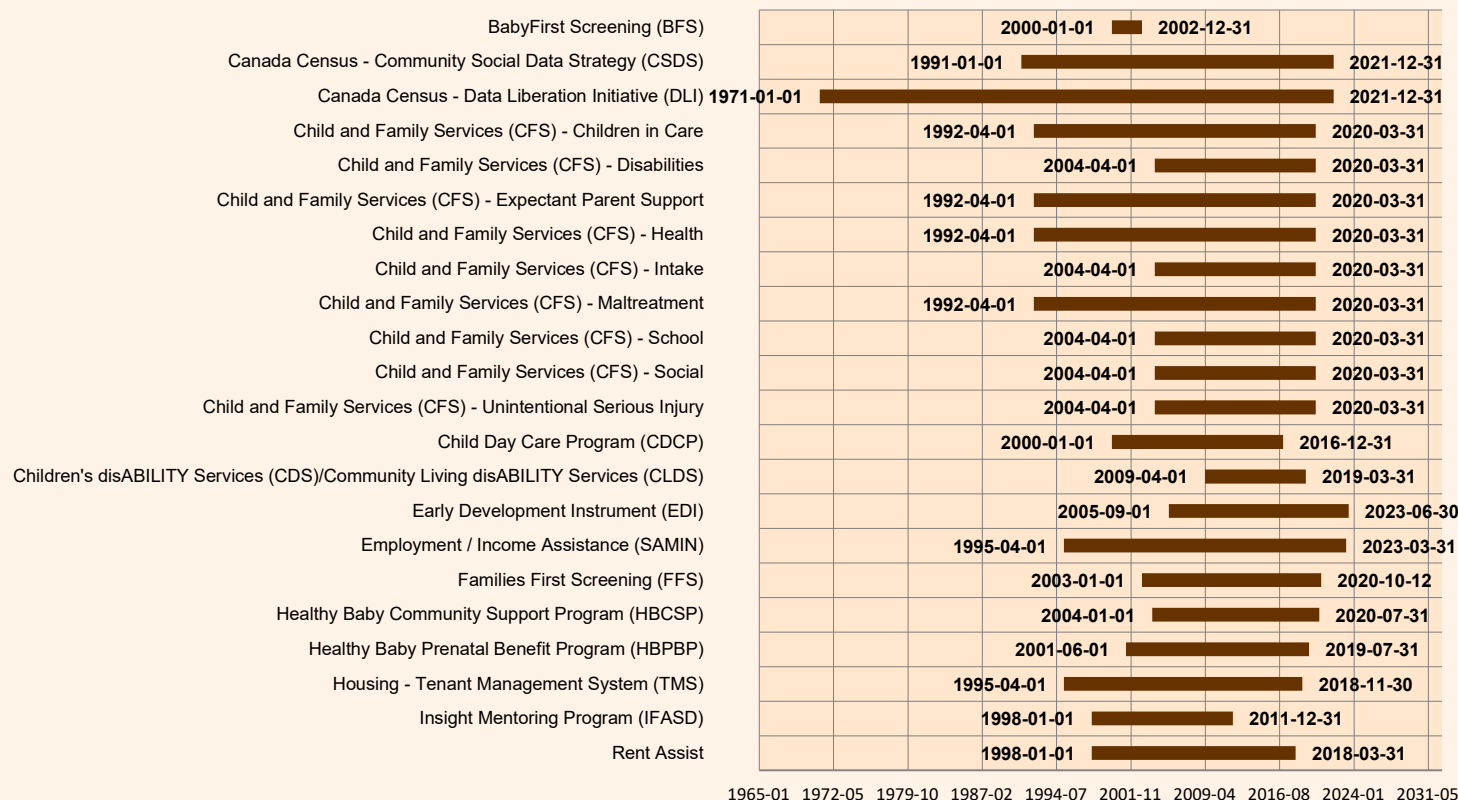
| Dataset | Start | End |
|---|---|---|
| BabyFirst Screening (BFS) | 2000-01-01 | 2002-12-31 |
| Canada Census - Community Social Data Strategy (CSDS) | 1991-01-01 | 2021-12-31 |
| Canada Census - Data Liberation Initiative (DLI) | 1971-01-01 | 2021-12-31 |
| Child and Family Services (CFS) - Children in Care | 1992-04-01 | 2020-03-31 |
| Child and Family Services (CFS) - Disabilities | 2004-04-01 | 2020-03-31 |
| Child and Family Services (CFS) - Expectant Parent Support | 1992-04-01 | 2020-03-31 |
| Child and Family Services (CFS) - Health | 1992-04-01 | 2020-03-31 |
| Child and Family Services (CFS) - Intake | 2004-04-01 | 2020-03-31 |
| Child and Family Services (CFS) - Maltreatment | 1992-04-01 | 2020-03-31 |
| Child and Family Services (CFS) - School | 2004-04-01 | 2020-03-31 |
| Child and Family Services (CFS) - Social | 2004-04-01 | 2020-03-31 |
| Child and Family Services (CFS) - Unintentional Serious Injury | 2004-04-01 | 2020-03-31 |
| Child Day Care Program (CDCP) | 2000-01-01 | 2016-12-31 |
| Children's disABILITY Services (CDS)/Community Living disABILITY Services (CLDS) | 2009-04-01 | 2019-03-31 |
| Early Development Instrument (EDI) | 2005-09-01 | 2023-06-30 |
| Employment / Income Assistance (SAMIN) | 1995-04-01 | 2023-03-31 |
| Families First Screening (FFS) | 2003-01-01 | 2020-10-12 |
| Healthy Baby Community Support Program (HBCSP) | 2004-01-01 | 2020-07-31 |
| Healthy Baby Prenatal Benefit Program (HBPBP) | 2001-06-01 | 2019-07-31 |
| Housing - Tenant Management System (TMS) | 1995-04-01 | 2018-11-30 |
| Insight Mentoring Program (IFASD) | 1998-01-01 | 2011-12-31 |
| Rent Assist | 1998-01-01 | 2018-03-31 |

1965-01 1972-05 1979-10 1987-02 1994-07 2001-11 2009-04 2016-08 2024-01 2031-05